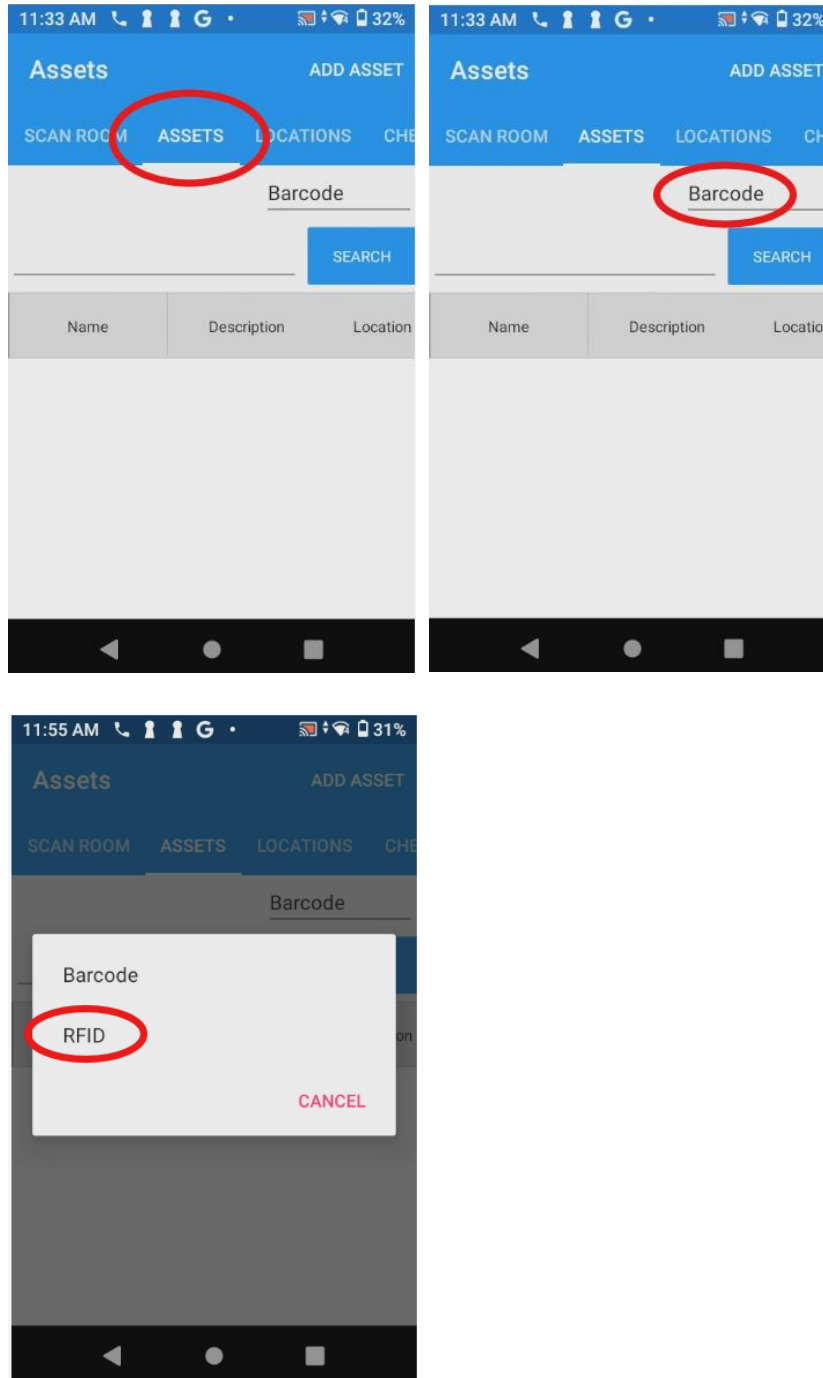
11:33 AM G • 32%

Assets ADD ASSET

SCAN ROOM ASSETS LOCATIONS CHE

Barcode

SEARCH

| Name | Description | Location |
|---|---|---|

11:33 AM G • 32%

Assets ADD ASSET

SCAN ROOM ASSETS LOCATIONS CH

Barcode

SEARCH

| Name | Description | Locatio |
|---|---|---|

11:55 AM G • 31%

Assets ADD ASSET

SCAN ROOM ASSETS LOCATIONS CHE

Barcode

Barcode

RFID

CANCEL